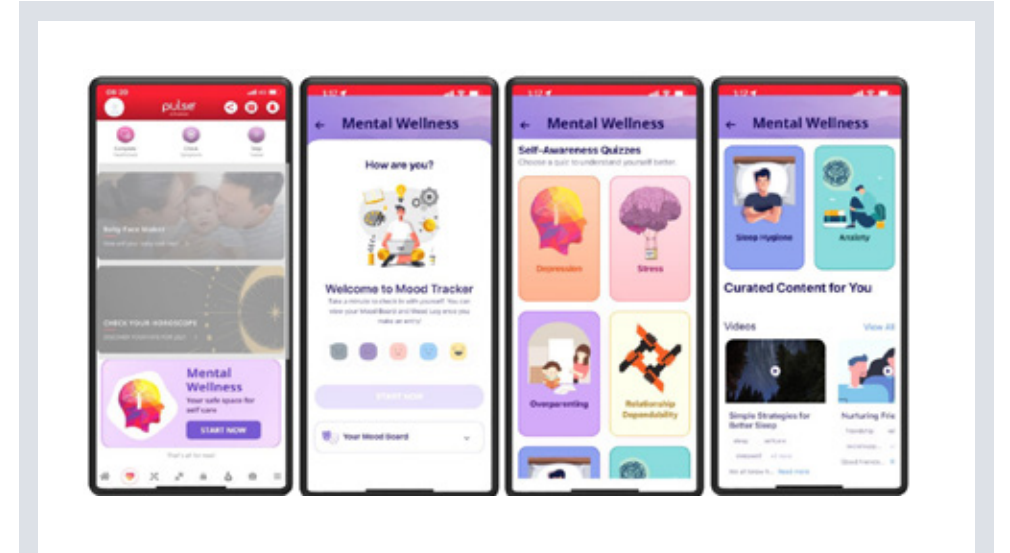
pulse

Baby Face Maker

CHECK YOUR HOROSCOPE

Mental Wellness

Your safe space for self care

START NOW

Mental Wellness

How are you?

Welcome to Mood Tracker

Take a minute to check in with yourself. You can view your Mood Board and Mood Log once you make an entry!

START NOW

Your Mood Board

Mental Wellness

Self-Awareness Quizzes

Choose a quiz to understand yourself better.

Depression

Stress

Overparenting

Relationship Dependability

Mental Wellness

Sleep Hygiene

Anxiety

Curated Content for You

Videos

View All

Simple Strategies for Better Sleep

Nurturing Fri

Read more